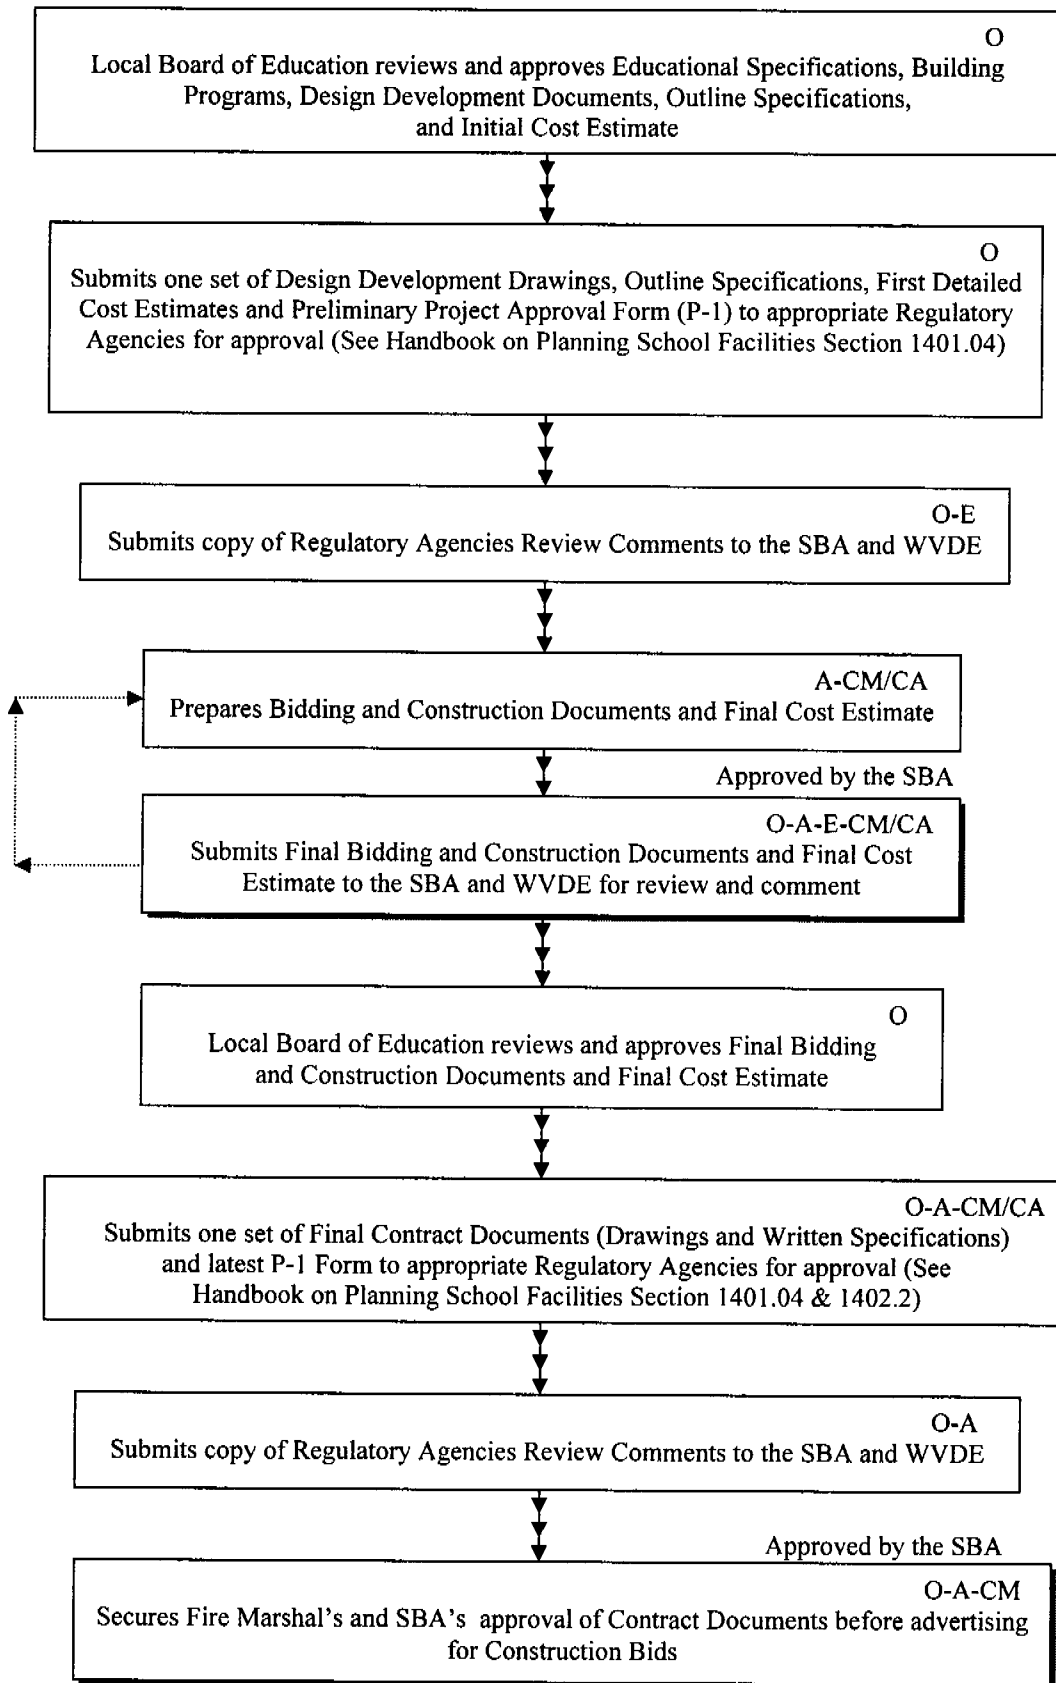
O
Local Board of Education reviews and approves Educational Specifications, Building Programs, Design Development Documents, Outline Specifications, and Initial Cost Estimate

O
Submits one set of Design Development Drawings, Outline Specifications, First Detailed Cost Estimates and Preliminary Project Approval Form (P-1) to appropriate Regulatory Agencies for approval (See Handbook on Planning School Facilities Section 1401.04)

O-E
Submits copy of Regulatory Agencies Review Comments to the SBA and WVDE

A-CM/CA
Prepares Bidding and Construction Documents and Final Cost Estimate

Approved by the SBA

O-A-E-CM/CA
Submits Final Bidding and Construction Documents and Final Cost Estimate to the SBA and WVDE for review and comment

O
Local Board of Education reviews and approves Final Bidding and Construction Documents and Final Cost Estimate

O-A-CM/CA
Submits one set of Final Contract Documents (Drawings and Written Specifications) and latest P-1 Form to appropriate Regulatory Agencies for approval (See Handbook on Planning School Facilities Section 1401.04 & 1402.2)

O-A
Submits copy of Regulatory Agencies Review Comments to the SBA and WVDE

Approved by the SBA

O-A-CM
Secures Fire Marshal's and SBA's approval of Contract Documents before advertising for Construction Bids